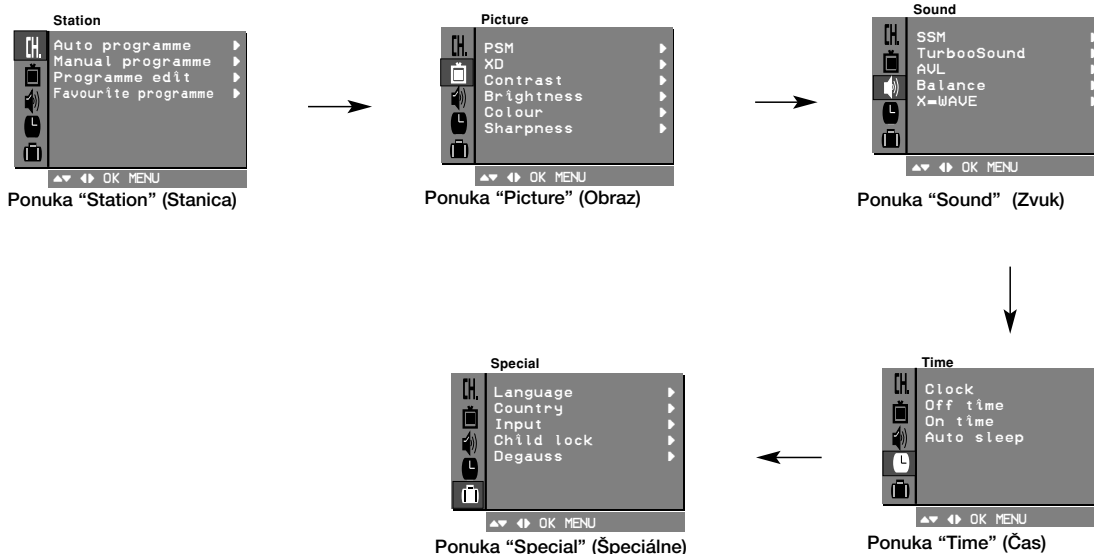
Station

CH.

Auto programme
Manual programme
Programme edit
Favourite programme

▲▼ ◀▶ OK MENU

Ponuka “Station” (Stanica)

Picture

CH.

PSM
XD
Contrast
Brightness
Colour
Sharpness

▲▼ ◀▶ OK MENU

Ponuka “Picture” (Obraz)

Sound

CH.

SSM
TurbooSound
AVL
Balance
X-WAVE

▲▼ ◀▶ OK MENU

Ponuka “Sound” (Zvuk)

Time

CH.

Clock
Off time
On time
Auto sleep

▲▼ ◀▶ OK MENU

Ponuka “Time” (Čas)

Special

CH.

Language
Country
Input
Child lock
Degauss

▲▼ ◀▶ OK MENU

Ponuka “Special” (Špeciálne)